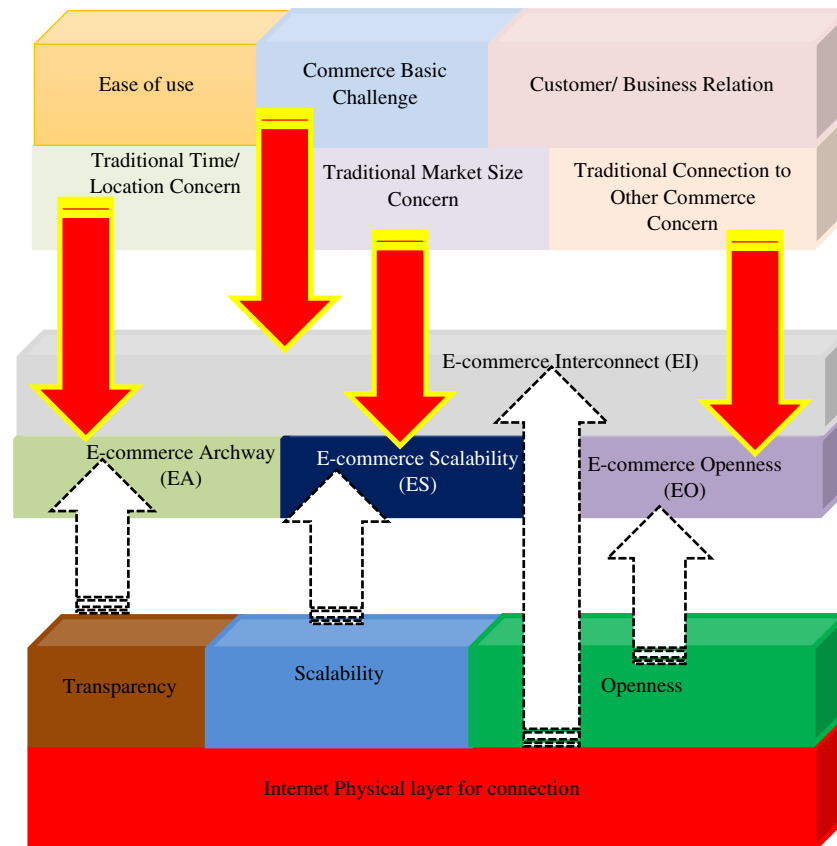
Ease of use

Commerce Basic Challenge

Customer/ Business Relation

Traditional Time/ Location Concern

Traditional Market Size Concern

Traditional Connection to Other Commerce Concern

E-commerce Interconnect (EI)

E-commerce Archway (EA)

E-commerce Scalability (ES)

E-commerce Openness (EO)

Transparency

Scalability

Openness

Internet Physical layer for connection